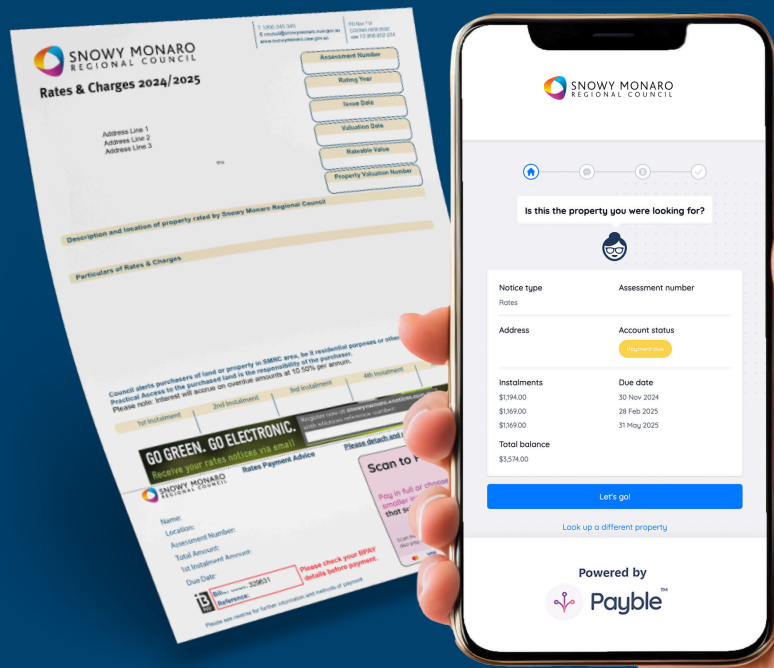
SNOWY MONARO
REGIONAL COUNCIL

Rates & Charges 2024/2025

T 1300 345 345
E council@snowymonaro.nsw.gov.au
www.snowymonaro.nsw.gov.au

PO Box 714
COOMA NSW 2630
ABN 12 900 832 224

Assessment Number
Rating Year
Issue Date
Valuation Date
Rateable Value
Property Valuation Number

Address Line 1
Address Line 2
Address Line 3

Description and location of property rated by Snowy Monaro Regional Council

Particulars of Rates & Charges

Council alerts purchasers of land or property in SMRC area, be it residential purposes or other Practical Access to the purchased land is the responsibility of the purchaser. Please note: Interest will accrue on overdue amounts at 10.50% per annum.

1st Instalment
2nd Instalment
3rd Instalment
4th Instalment

GO GREEN. GO ELECTRONIC.
Receive your rates notices via email!

Register now on www.snowymonaro.enotices.com with reference number:

Please detach and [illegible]

SNOWY MONARO
REGIONAL COUNCIL
Rates Payment Advice

Scan to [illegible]

Pay in full or choose smaller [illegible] that s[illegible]

Name:
Location:
Assessment Number:
Total Amount:
1st Instalment Amount:
Due Date:

Biller Code: 329631
Reference:

Please check your BPAY details before payment.

Please see reverse for further information and methods of payment

SNOWY MONARO
REGIONAL COUNCIL

Is this the property you were looking for?

Notice type
Rates

Assessment number

Address

Account status
Payment due

Instalments
$1,194.00
$1,169.00
$1,169.00

Due date
30 Nov 2024
28 Feb 2025
31 May 2025

Total balance
$3,574.00

Let's go!

Look up a different property

Powered by
Payble™